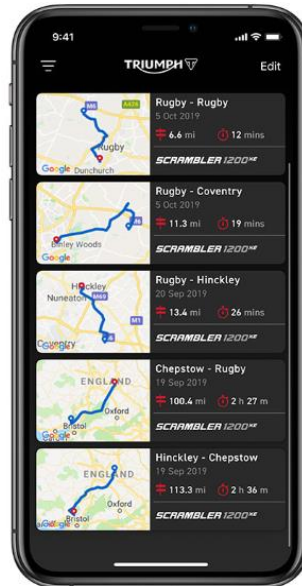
9:41

TRIUMPH

Edit

M6
A426
Rugby
Dunchurch
Google

Rugby - Rugby
5 Oct 2019
6.6 mi
12 mins
SCRAMBLER 1200 XE

Binley Woods
Google

Rugby - Coventry
5 Oct 2019
11.3 mi
19 mins
SCRAMBLER 1200 XE

Hinckley
Nuneaton
M69
M1
Google

Rugby - Hinckley
20 Sep 2019
13.4 mi
26 mins
SCRAMBLER 1200 XE

ENGLAND
Oxford
Bristol
Google

Chepstow - Rugby
19 Sep 2019
100.4 mi
2 h 27 m
SCRAMBLER 1200 XE

ENGLAND
Oxford
Bristol
Google

Hinckley - Chepstow
19 Sep 2019
113.3 mi
2 h 36 m
SCRAMBLER 1200 XE